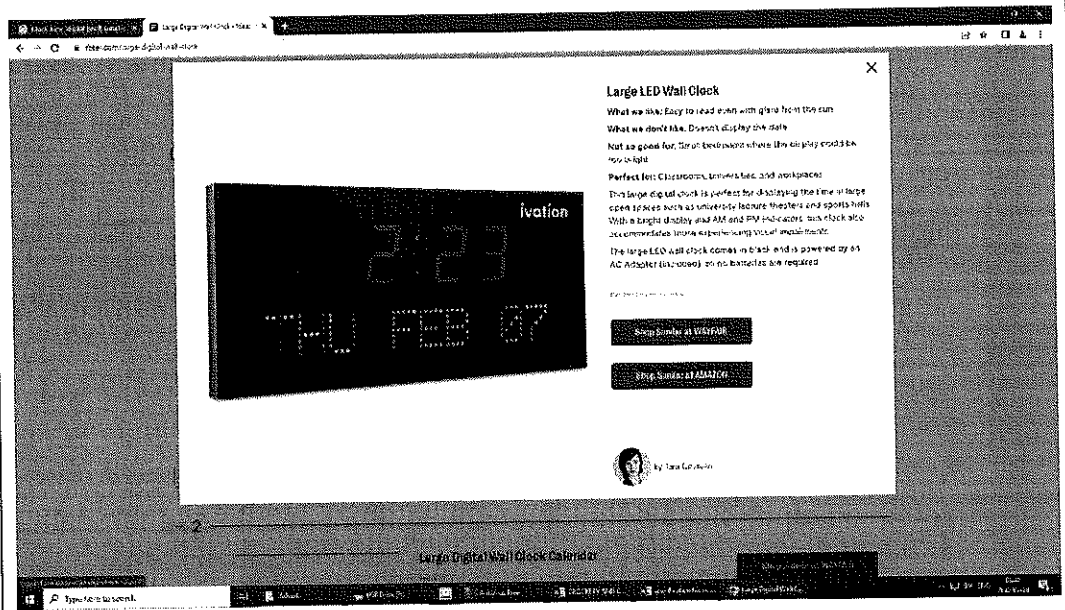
Large LED Wall Clock

What we like: Easy to read even with glare from the sun

What we don't like: Doesn't display the date

Not so good for: Small bedrooms where the display could be too bright

Perfect for: Classrooms, universities and workplaces

This large digital clock is perfect for displaying the time in large open spaces such as university lecture theaters and sports halls. With a bright display and AM and PM indicators, this clock also accommodates those experiencing visual impairments.

The large LED Wall clock comes in black and is powered by an AC Adapter (included), so no batteries are required.

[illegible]

Shop Similar at WAYFAIR

Shop Similar at AMAZON

ivation

2:23

THU FEB 07

by Tara Goodwin

×

2

Large Digital Wall Clock Calendar

Type here to search

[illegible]